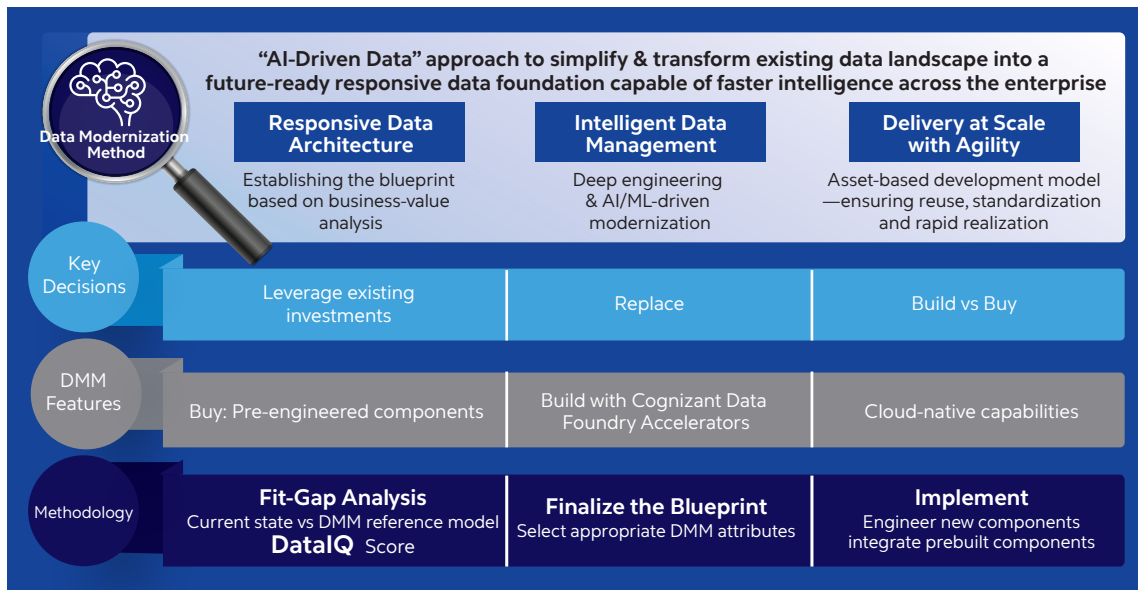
Data Modernization Method

“AI-Driven Data” approach to simplify & transform existing data landscape into a future-ready responsive data foundation capable of faster intelligence across the enterprise

Responsive Data Architecture
Establishing the blueprint based on business-value analysis

Intelligent Data Management
Deep engineering & AI/ML-driven modernization

Delivery at Scale with Agility
Asset-based development model —ensuring reuse, standardization and rapid realization

Key Decisions

| Leverage existing investments | Replace | Build vs Buy |
|---|---|---|

DMM Features

| Buy: Pre-engineered components | Build with Cognizant Data Foundry Accelerators | Cloud-native capabilities |
|---|---|---|

Methodology

Fit-Gap Analysis
Current state vs DMM reference model
DataIQ Score

Finalize the Blueprint
Select appropriate DMM attributes

Implement
Engineer new components integrate prebuilt components